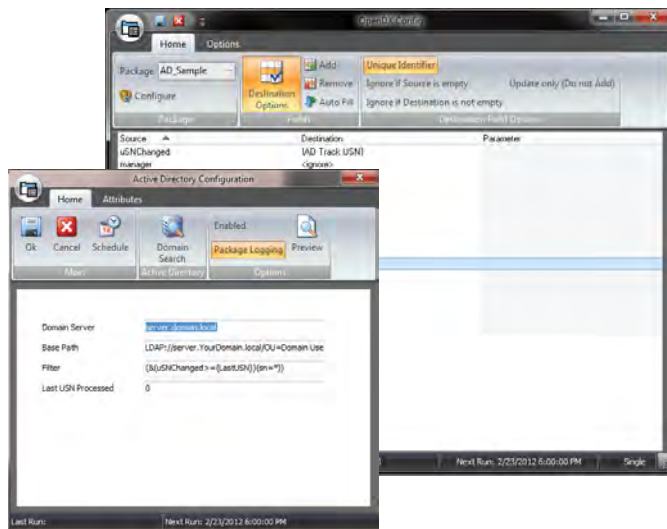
OpenDXConfig

Home
Options

Package AD_Sample
Configure
Package

Destination Options
Add
Remove
Auto Fill
Fields

Unique Identifier
Ignore if Source is empty
Ignore if Destination is not empty
Update only (Do not Add)
Destination Field Options

| Source | Destination | Parameter |
|---|---|---|
| uSNChanged | [AD Track USN] | |
| manager | <ignore> | |

Active Directory Configuration

Home
Attributes

Ok
Cancel
Schedule
Main

Domain Search
Active Directory

Enabled
Package Logging
Preview
Options

Domain Server server.domain.local
Base Path LDAP://server.YourDomain.local/OU=Domain Use
Filter (&(uSNChanged>={LastUSN})(sn=*))
Last USN Processed 0

Last Run:
Next Run: 2/23/2012 6:00:00 PM

Next Run: 2/23/2012 6:00:00 PM
Single